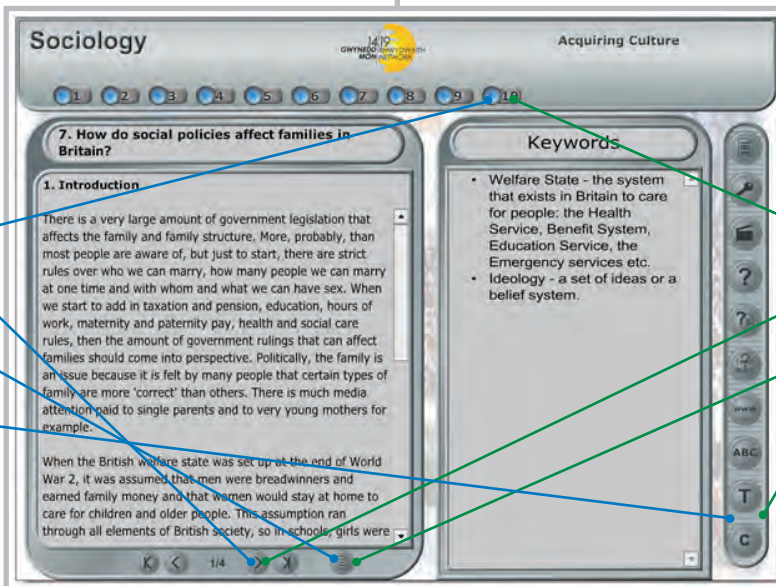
Sociology

14-19 GWYNEDD RHWYDWAITH MÔN NETWORK

Acquiring Culture

1 2 3 4 5 6 7 8 9 10

7. How do social policies affect families in Britain?

1. Introduction

There is a very large amount of government legislation that affects the family and family structure. More, probably, than most people are aware of, but just to start, there are strict rules over who we can marry, how many people we can marry at one time and with whom and what we can have sex. When we start to add in taxation and pension, education, hours of work, maternity and paternity pay, health and social care rules, then the amount of government rulings that can affect families should come into perspective. Politically, the family is an issue because it is felt by many people that certain types of family are more 'correct' than others. There is much media attention paid to single parents and to very young mothers for example.

When the British welfare state was set up at the end of World War 2, it was assumed that men were breadwinners and earned family money and that women would stay at home to care for children and older people. This assumption ran through all elements of British society, so in schools, girls were

1/4

Keywords

• Welfare State - the system that exists in Britain to care for people: the Health Service, Benefit System, Education Service, the Emergency services etc.
• Ideology - a set of ideas or a belief system.

www

ABC

T

C